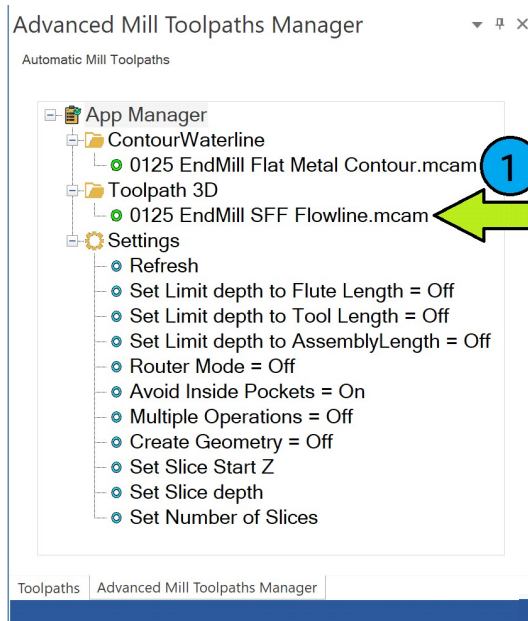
Advanced Mill Toolpaths Manager

Automatic Mill Toolpaths

App Manager
ContourWaterline
0125 EndMill Flat Metal Contour.mcam
Toolpath 3D
0125 EndMill SFF Flowline.mcam
Settings
Refresh
Set Limit depth to Flute Length = Off
Set Limit depth to Tool Length = Off
Set Limit depth to AssemblyLength = Off
Router Mode = Off
Avoid Inside Pockets = On
Multiple Operations = Off
Create Geometry = Off
Set Slice Start Z
Set Slice depth
Set Number of Slices

1

Toolpaths | Advanced Mill Toolpaths Manager